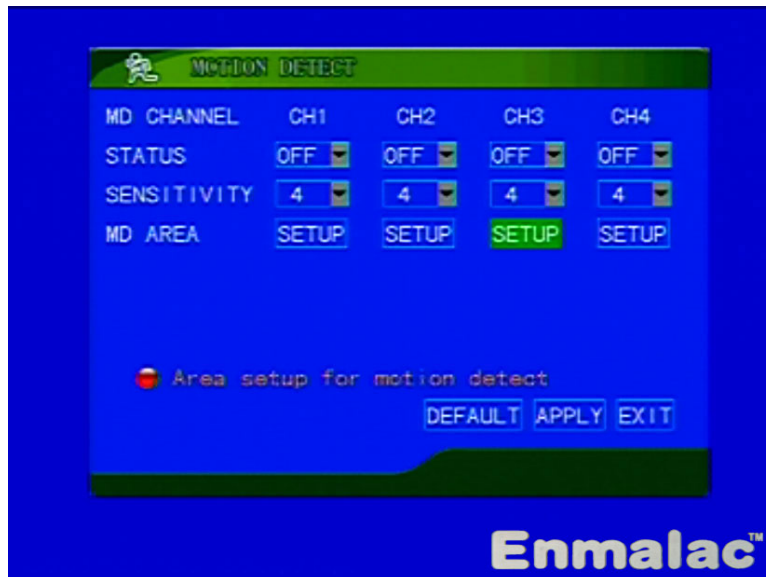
MOTION DETECT

| MD CHANNEL | CH1 | CH2 | CH3 | CH4 |
|---|---|---|---|---|
| STATUS | OFF | OFF | OFF | OFF |
| SENSITIVITY | 4 | 4 | 4 | 4 |
| MD AREA | SETUP | SETUP | SETUP | SETUP |

Area setup for motion detect

DEFAULT APPLY EXIT

Enmalac™